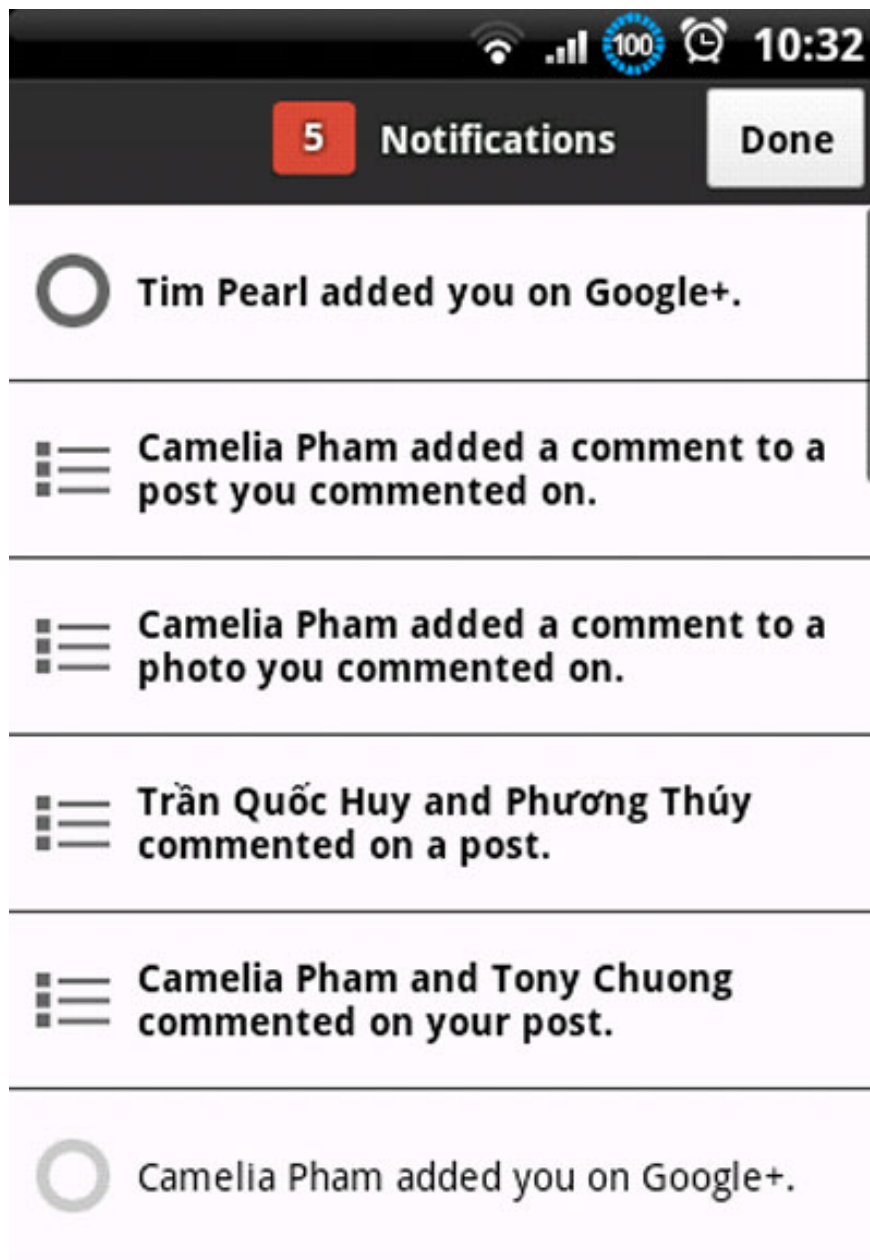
100 10:32

5 Notifications Done

Tim Pearl added you on Google+.

Camelia Pham added a comment to a post you commented on.

Camelia Pham added a comment to a photo you commented on.

Trần Quốc Huy and Phương Thúy commented on a post.

Camelia Pham and Tony Chuong commented on your post.

Camelia Pham added you on Google+.